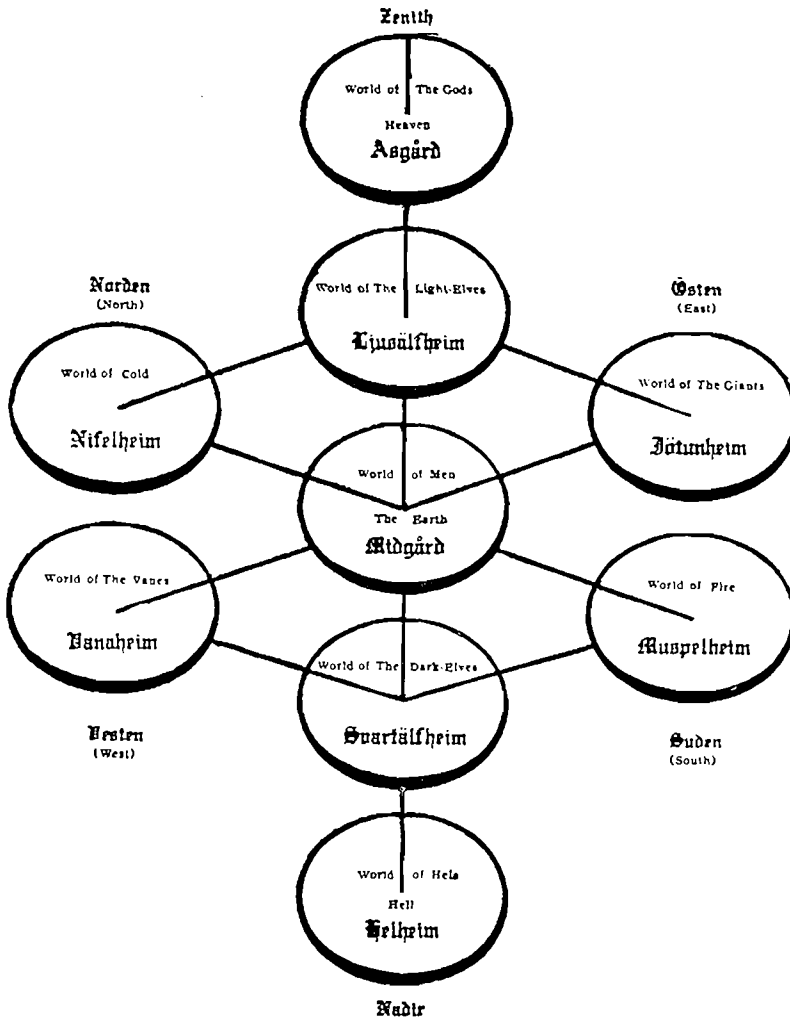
Zenith

World of The Gods
Heaven
Asgård

Norden
(North)

World of The Light-Elves
Ljusälfheim

Östen
(East)

World of Cold
Nifelheim

World of The Giants
Jötunheim

World of Men
The Earth
Midgård

World of The Vanes
Vanaheim

World of Fire
Muspelheim

World of The Dark-Elves
Svartälfheim

Vesten
(West)

Suden
(South)

World of Hels
Hell
Helheim

Nadir